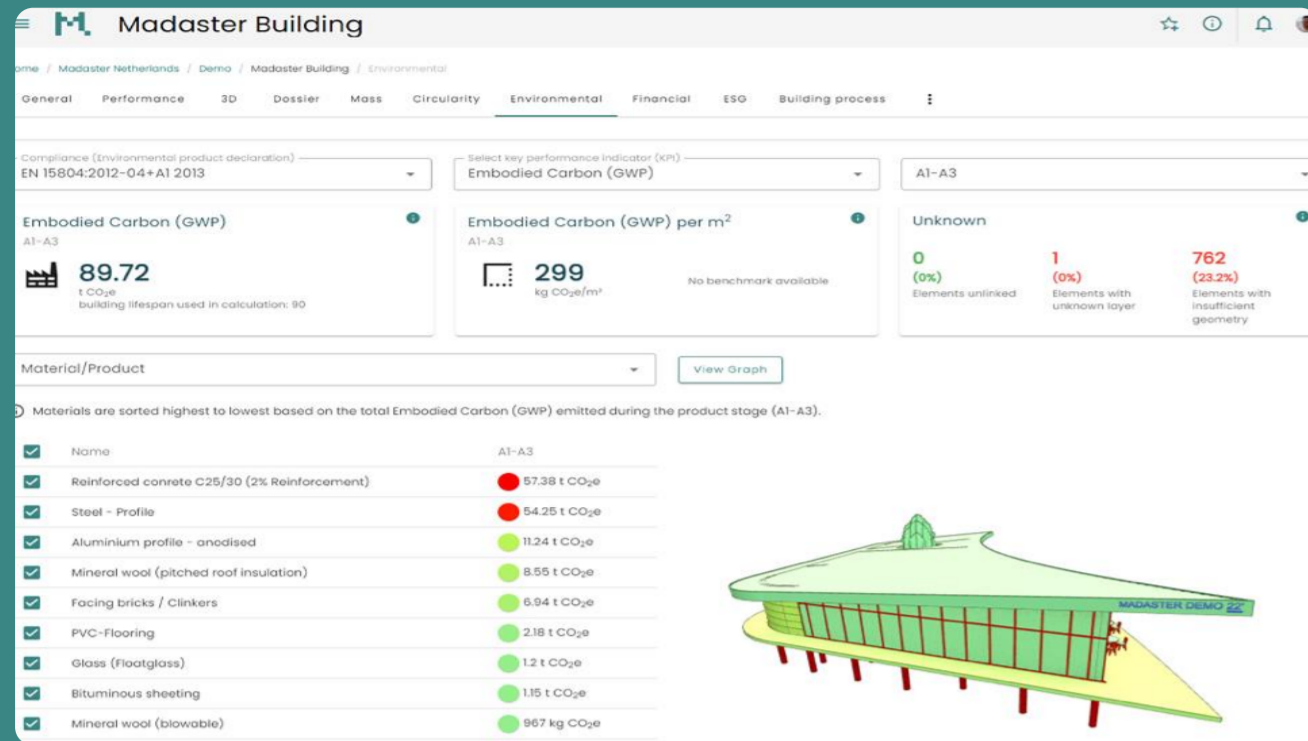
Madaster Building

ome / Madaster Netherlands / Demo / Madaster Building / Environmental

General Performance 3D Dossier Mass Circularity Environmental Financial ESG Building process

Compliance (Environmental product declaration)
EN 15804:2012-04+A1 2013

Select key performance indicator (KPI)
Embodied Carbon (GWP)

A1-A3

Embodied Carbon (GWP)
A1-A3
89.72
t $CO_2e$
building lifespan used in calculation: 90

Embodied Carbon (GWP) per $m^2$
A1-A3
299
kg $CO_2e/m^2$
No benchmark available

Unknown
0
(0%)
Elements unlinked
1
(0%)
Elements with unknown layer
762
(23.2%)
Elements with insufficient geometry

Material/Product

View Graph

Materials are sorted highest to lowest based on the total Embodied Carbon (GWP) emitted during the product stage (A1-A3).

| Name | A1-A3 |
|---|---|
| Reinforced concrete C25/30 (2% Reinforcement) | 57.38 t $CO_2e$ |
| Steel - Profile | 54.25 t $CO_2e$ |
| Aluminium profile - anodised | 11.24 t $CO_2e$ |
| Mineral wool (pitched roof insulation) | 8.55 t $CO_2e$ |
| Facing bricks / Clinkers | 6.94 t $CO_2e$ |
| PVC-Flooring | 2.18 t $CO_2e$ |
| Glass (Floatglass) | 1.2 t $CO_2e$ |
| Bituminous sheeting | 1.15 t $CO_2e$ |
| Mineral wool (blowable) | 967 kg $CO_2e$ |

MADASTER DEMO